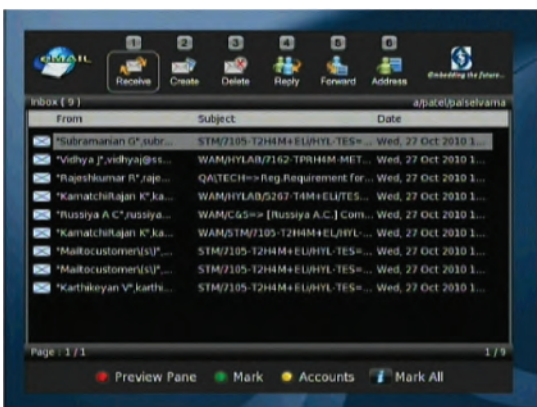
EMAIL

1 Receive
2 Create
3 Delete
4 Reply
5 Forward
6 Address

Embedding the future...

Inbox ( 9 )
a/patel/palselvama

| From | Subject | Date |
|---|---|---|
| "Subramanian G",subr... | STM/7105-T2H4M+ELi/HYL-TES=... | Wed, 27 Oct 2010 1... |
| "Vidhya J",vidhyaj@ss... | WAM/HYLAB/7162-TPRH4M-MET... | Wed, 27 Oct 2010 1... |
| "Rajeshkumar R",raje... | QA(TECH=>Reg.Requirement for... | Wed, 27 Oct 2010 1... |
| "KamatchiRajan K",ka... | WAM/HYLAB/5267-T4M+ELi/TES... | Wed, 27 Oct 2010 1... |
| "Russiya A C",russiya... | WAM/C&S=> [Russiya A.C.] Com... | Wed, 27 Oct 2010 1... |
| "KamatchiRajan K",ka... | WAM/STM/7105-T2H4M+ELi/HYL-... | Wed, 27 Oct 2010 1... |
| "Mailtocustomer(s)",... | STM/7105-T2H4M+ELi/HYL-TES=... | Wed, 27 Oct 2010 1... |
| "Mailtocustomer(s)",... | STM/7105-T2H4M+ELi/HYL-TES=... | Wed, 27 Oct 2010 1... |
| "Karthikeyan V",karthi... | STM/7105-T2H4M+ELi/HYL-TES=... | Wed, 27 Oct 2010 1... |

Page : 1 / 1
1 / 9

Preview Pane
Mark
Accounts
i Mark All